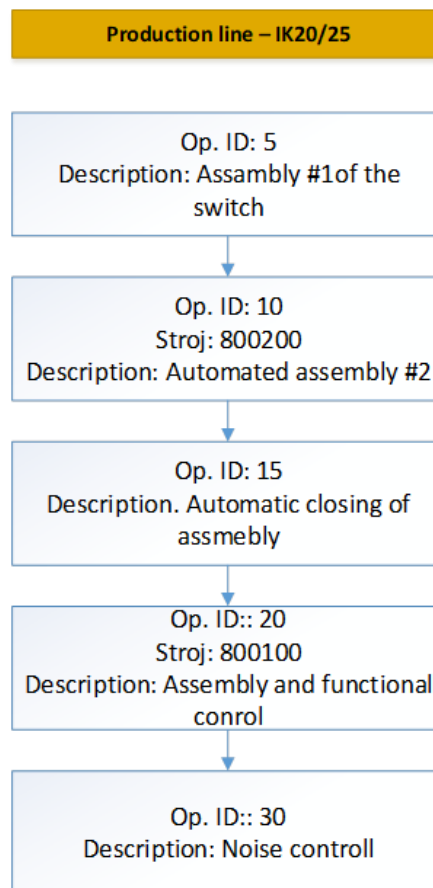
Production line – IK20/25

Op. ID: 5
Description: Assambly #1of the switch

Op. ID: 10
Stroj: 800200
Description: Automated assembly #2

Op. ID: 15
Description. Automatic closing of assmebly

Op. ID:: 20
Stroj: 800100
Description: Assembly and functional conrol

Op. ID:: 30
Description: Noise controll